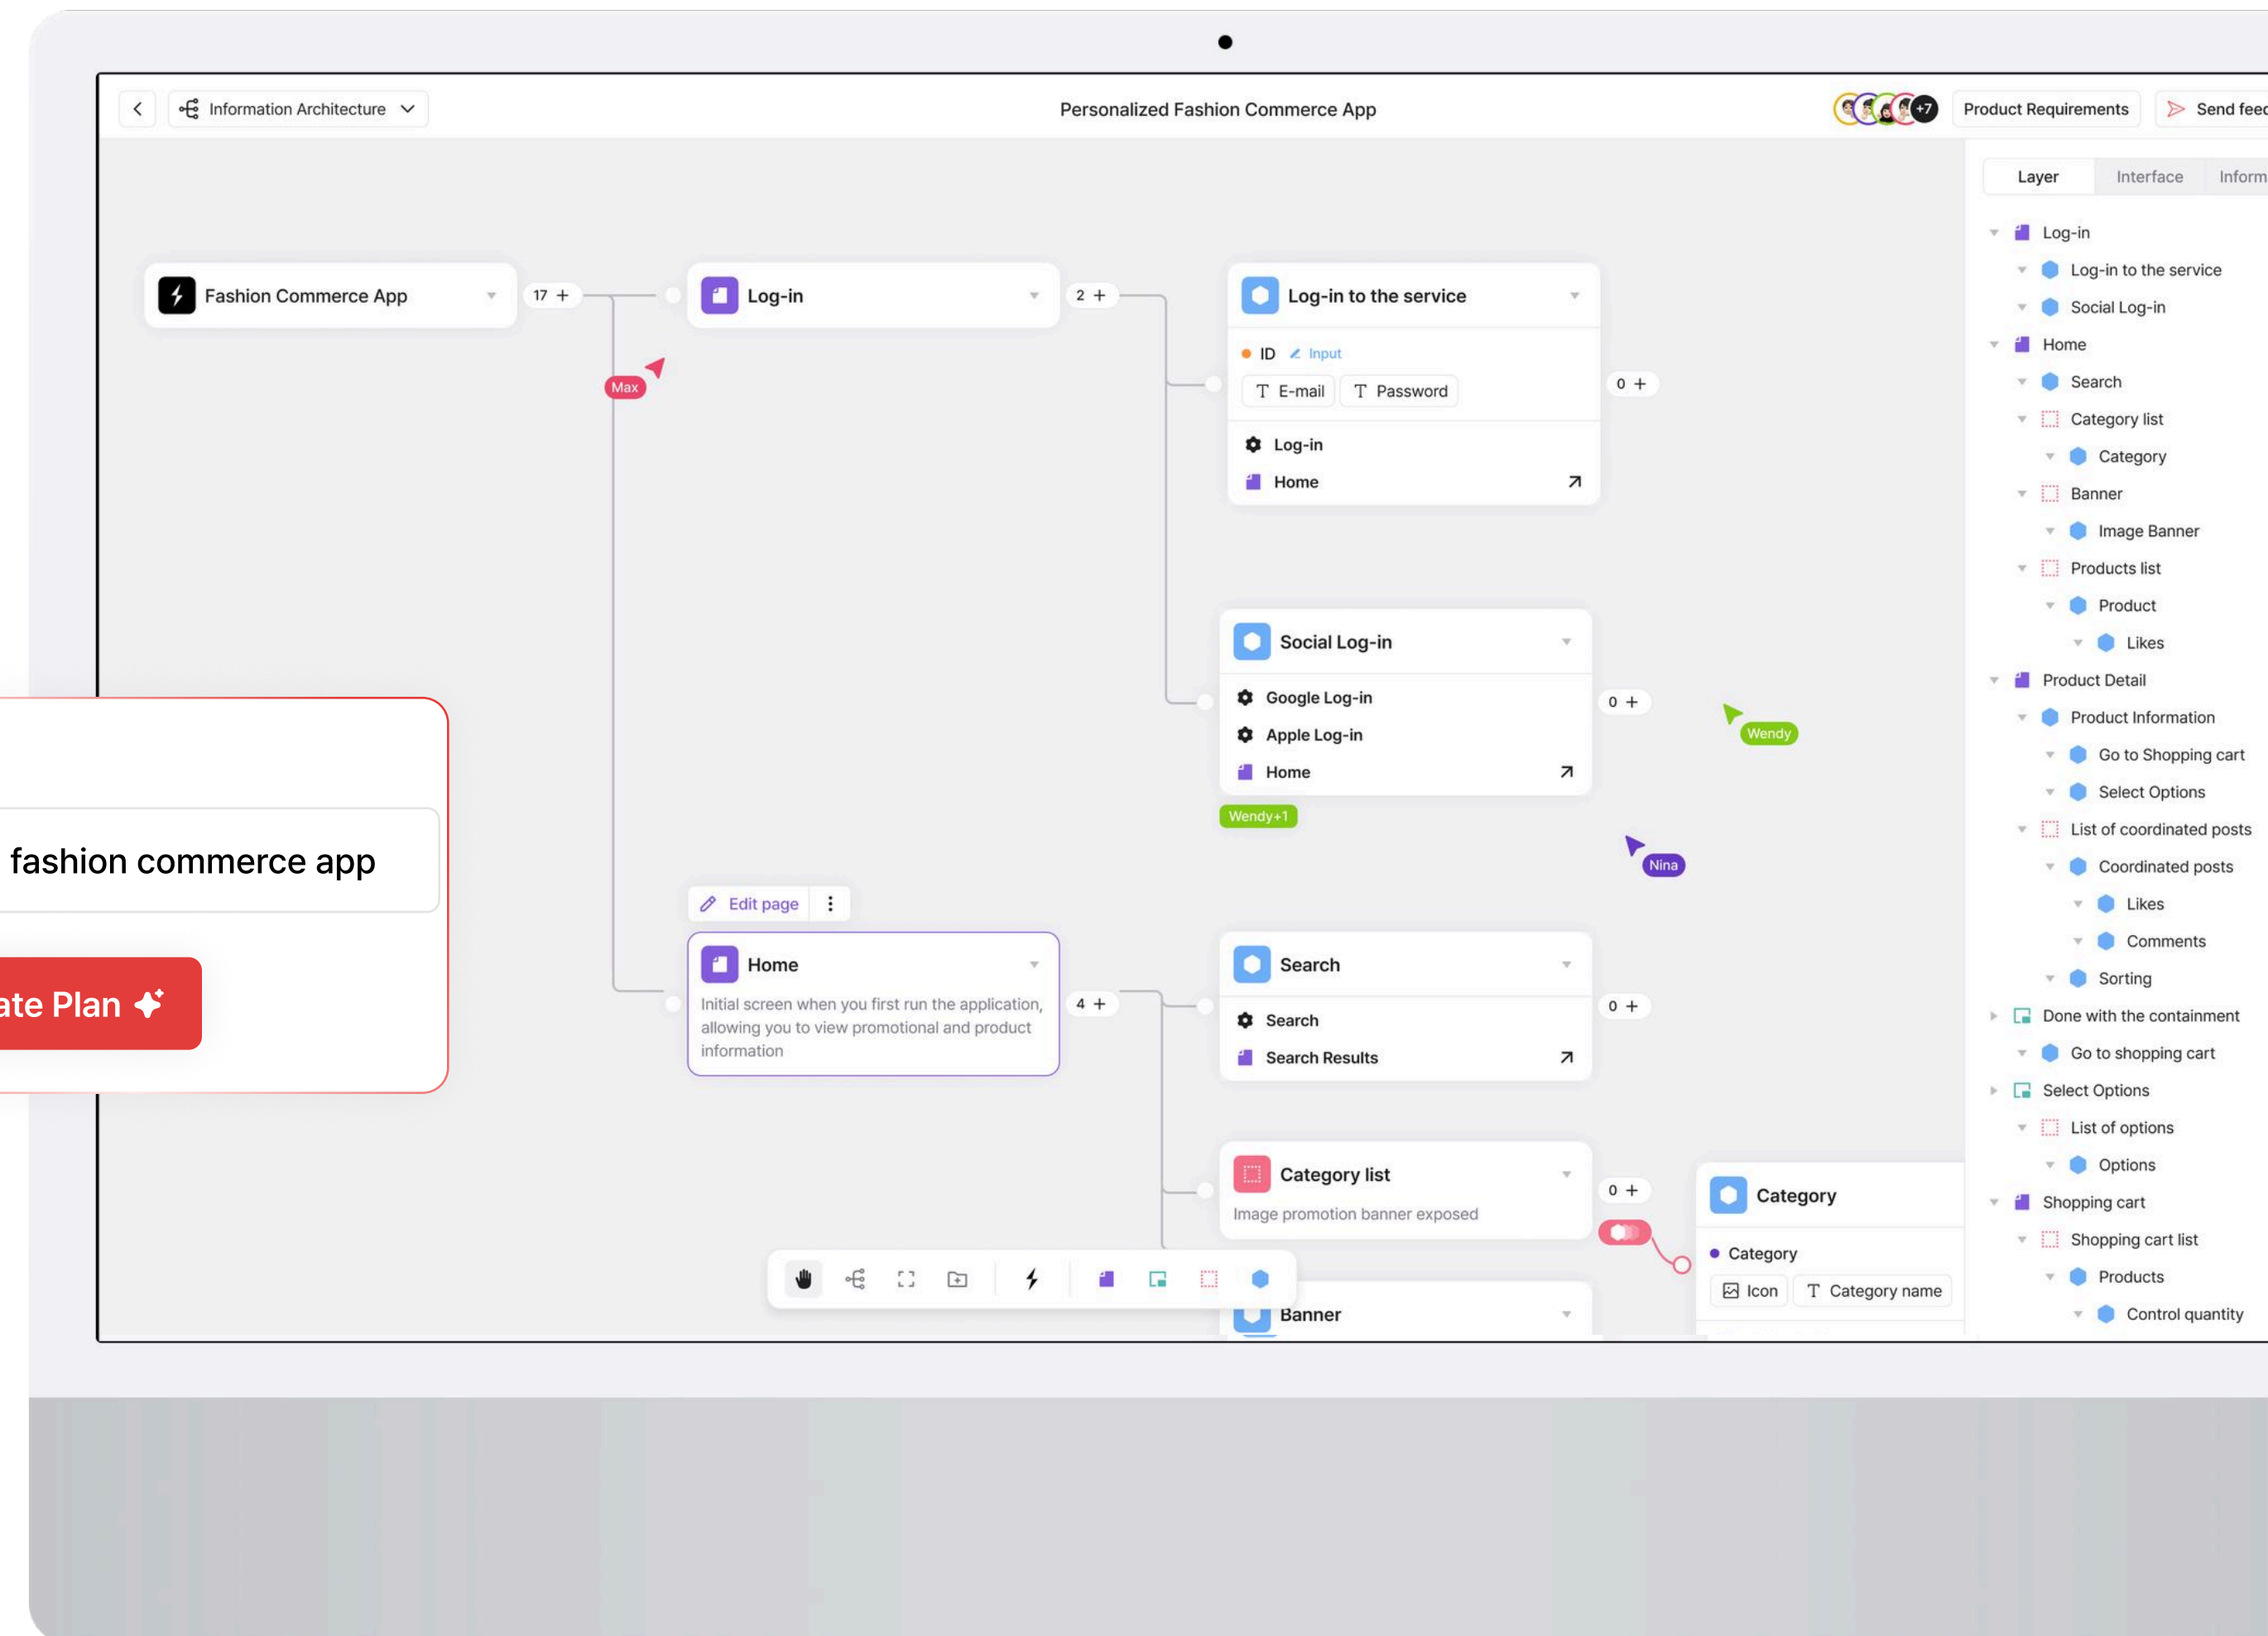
Information Architecture

Personalized Fashion Commerce App

+7

Product Requirements

Send feed

Layer | Interface | Inform

Log-in
Log-in to the service
Social Log-in
Home
Search
Category list
Category
Banner
Image Banner
Products list
Product
Likes
Product Detail
Product Information
Go to Shopping cart
Select Options
List of coordinated posts
Coordinated posts
Likes
Comments
Sorting
Done with the containment
Go to shopping cart
Select Options
List of options
Options
Shopping cart
Shopping cart list
Products
Control quantity

Fashion Commerce App

17 +

Log-in

2 +

Log-in to the service

ID Input

E-mail Password

Log-in

Home

0 +

Max

Social Log-in

Google Log-in

Apple Log-in

Home

0 +

Wendy

Wendy+1

Nina

fashion commerce app

ate Plan

Edit page

Home

Initial screen when you first run the application, allowing you to view promotional and product information

4 +

Search

Search

Search Results

0 +

Category list

Image promotion banner exposed

0 +

Category

Category

Icon Category name

Banner